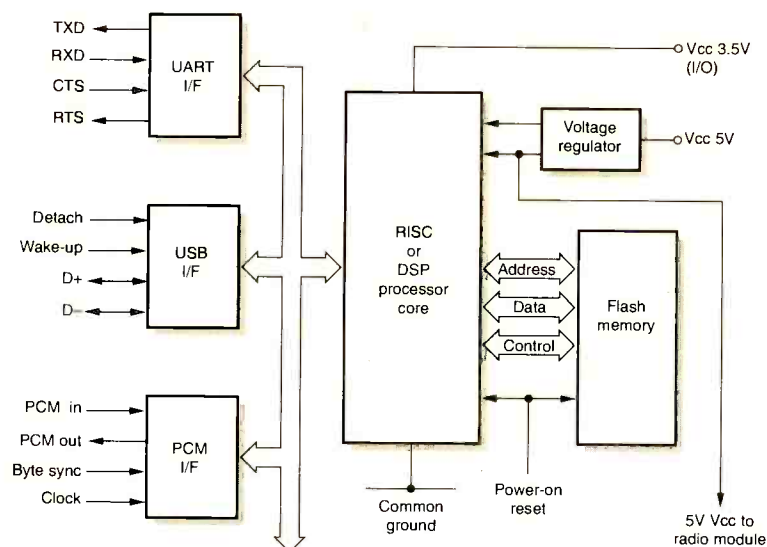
TXD
RXD
CTS
RTS
UART I/F
Detach
Wake-up
D+
D-
USB I/F
PCM in
PCM out
Byte sync
Clock
PCM I/F
RISC or DSP processor core
Vcc 3.5V (I/O)
Voltage regulator
Vcc 5V
Address
Data
Control
Flash memory
Common ground
Power-on reset
5V Vcc to radio module